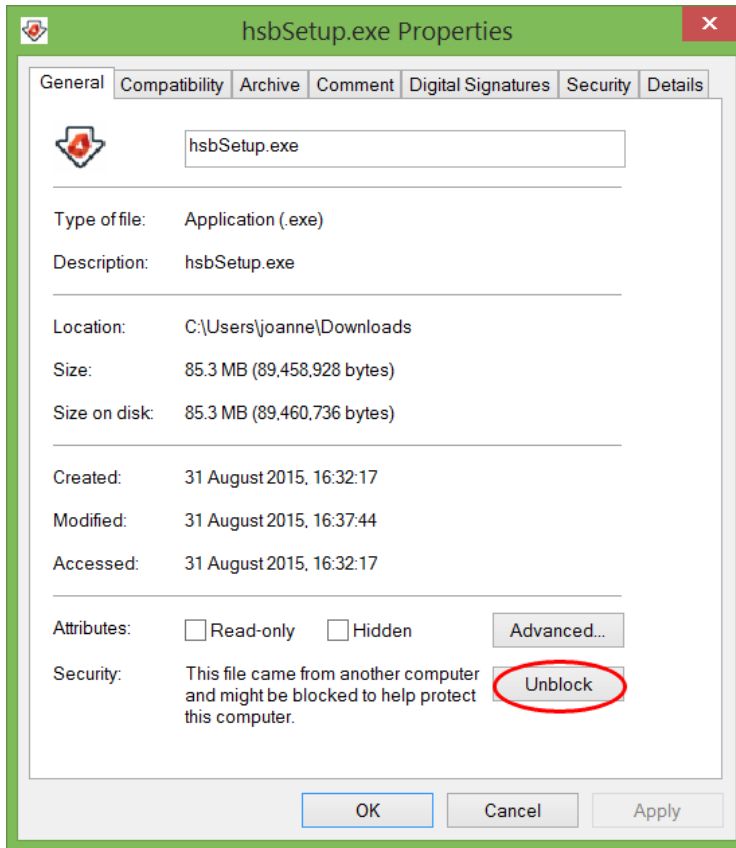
hsbSetup.exe Properties

General | Compatibility | Archive | Comment | Digital Signatures | Security | Details

hsbSetup.exe

Type of file: Application (.exe)

Description: hsbSetup.exe

Location: C:\Users\joanne\Downloads

Size: 85.3 MB (89,458,928 bytes)

Size on disk: 85.3 MB (89,460,736 bytes)

Created: 31 August 2015, 16:32:17

Modified: 31 August 2015, 16:37:44

Accessed: 31 August 2015, 16:32:17

Attributes: Read-only Hidden Advanced...

Security: This file came from another computer and might be blocked to help protect this computer. Unblock

OK Cancel Apply